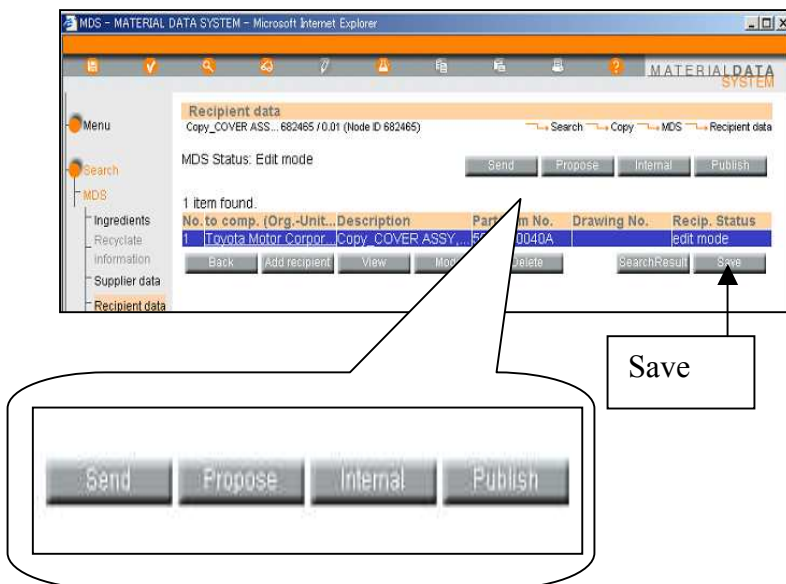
MDS - MATERIAL DATA SYSTEM - Microsoft Internet Explorer

MATERIALDATA SYSTEM

Menu

Search

MDS

Ingredients

Recyclate information

Supplier data

Recipient data

Recipient data

Copy_COVER ASS... 682465 / 0.01 (Node ID 682465)

Search Copy MDS Recipient data

MDS Status: Edit mode

Send Propose Internal Publish

1 item found.

| No. | to comp. (Org.-Unit... | Description | Part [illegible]m No. | Drawing No. | Recip. Status |
|---|---|---|---|---|---|
| 1 | Toyota Motor Corpor... | Copy_COVER ASSY,... | 5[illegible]0040A | | edit mode |

Back Add recipient View Mod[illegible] Delete SearchResult Save

Save

Send Propose Internal Publish